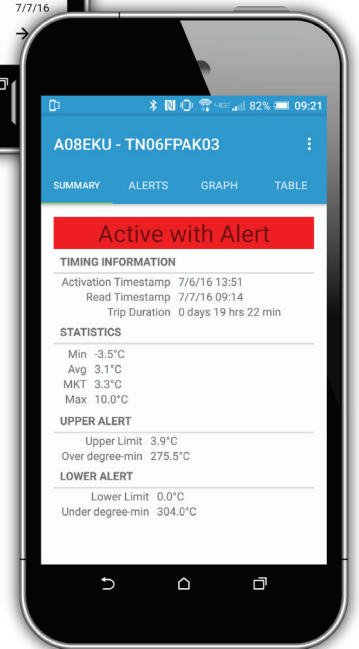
7/7/16

82% 09:21

A08EKU - TN06FPAK03

SUMMARY ALERTS GRAPH TABLE

Active with Alert

TIMING INFORMATION

Activation Timestamp 7/6/16 13:51
Read Timestamp 7/7/16 09:14
Trip Duration 0 days 19 hrs 22 min

STATISTICS

Min -3.5°C
Avg 3.1°C
MKT 3.3°C
Max 10.0°C

UPPER ALERT

Upper Limit 3.9°C
Over degree-min 275.5°C

LOWER ALERT

Lower Limit 0.0°C
Under degree-min 304.0°C